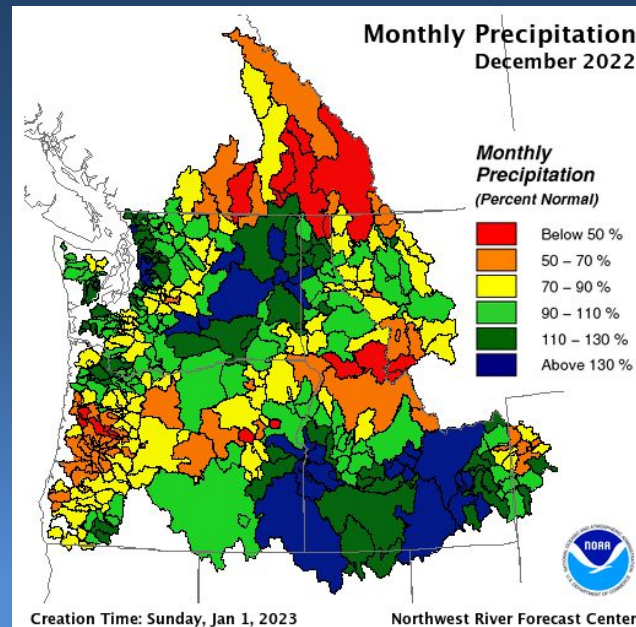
Monthly Precipitation
December 2022

Monthly Precipitation
(Percent Normal)

Below 50 %
50 – 70 %
70 – 90 %
90 – 110 %
110 – 130 %
Above 130 %

NOAA

Creation Time: Sunday, Jan 1, 2023

Northwest River Forecast Center